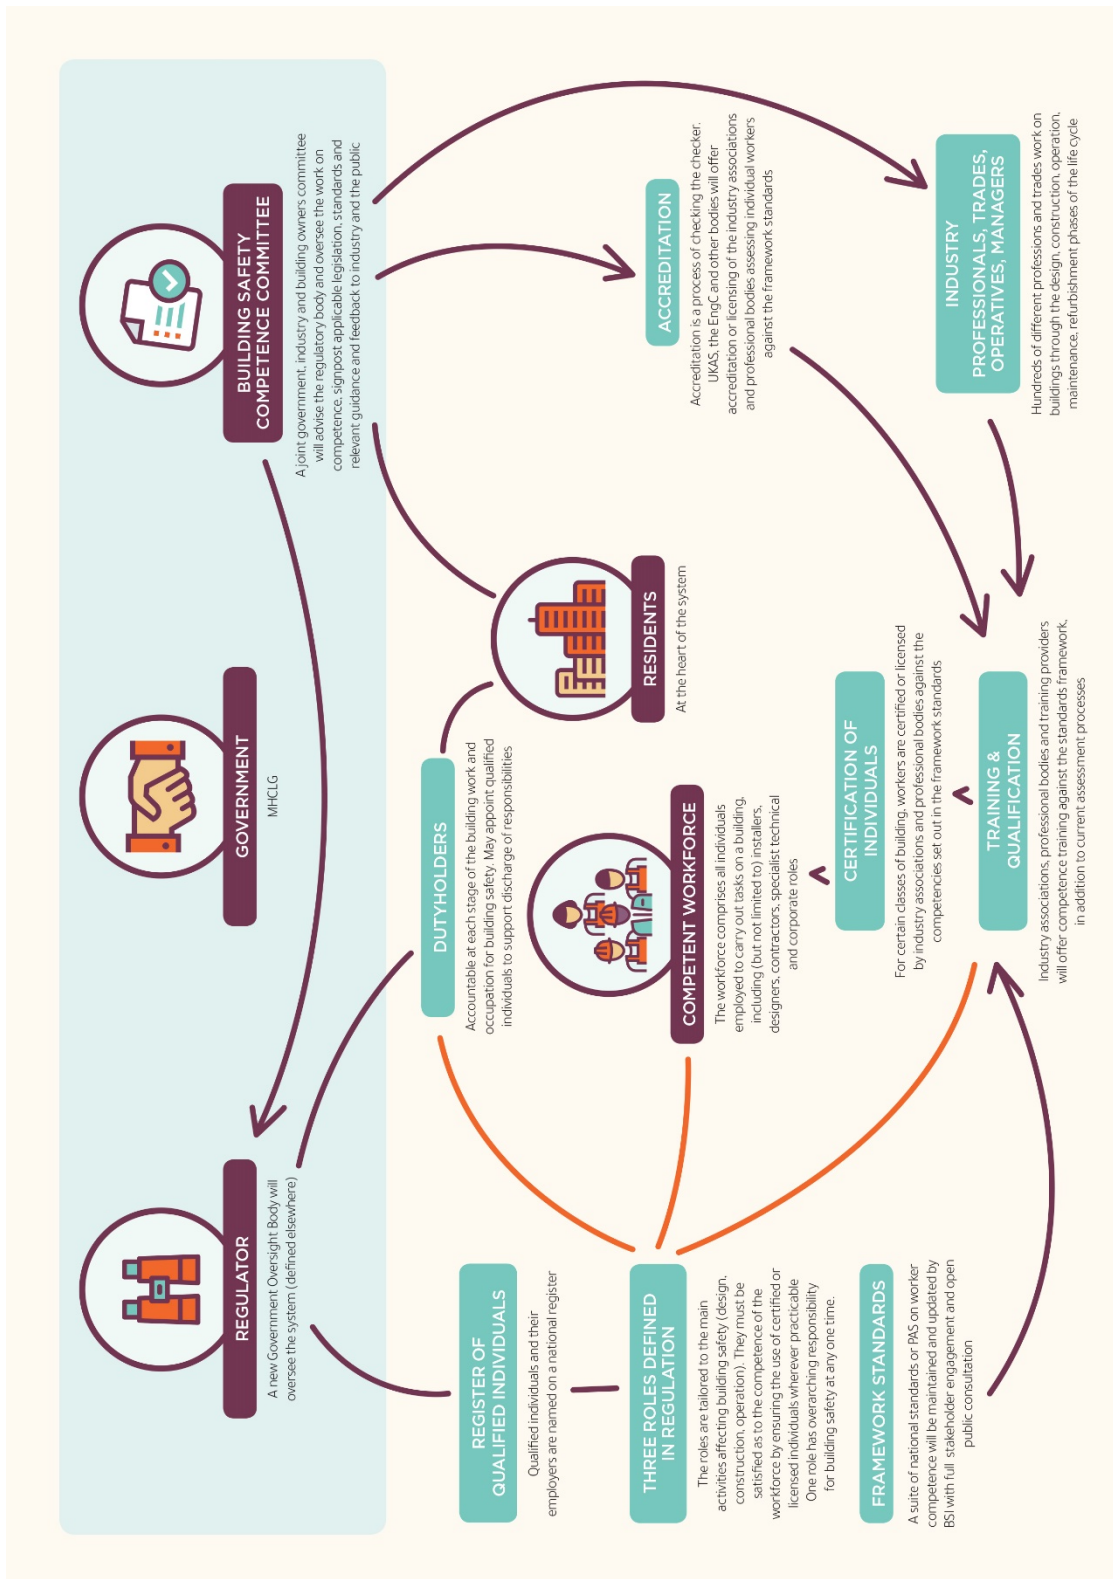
BUILDING SAFETY COMPETENCE COMMITTEE

A joint government, industry and building owners committee will advise the regulatory body and oversee the work on competence, signpost applicable legislation, standards and relevant guidance and feedback to industry and the public

GOVERNMENT

MHCLG

REGULATOR

A new Government Oversight Body will oversee the system (defined elsewhere)

ACCREDITATION

Accreditation is a process of checking the checker. UKAS, the EngC and other bodies will offer accreditation or licensing of the industry associations and professional bodies assessing individual workers against the framework standards

INDUSTRY PROFESSIONALS, TRADES, OPERATIVES, MANAGERS

Hundreds of different professions and trades work on buildings through the design, construction, operation, maintenance, refurbishment phases of the life cycle

RESIDENTS

At the heart of the system

DUTYHOLDERS

Accountable at each stage of the building work and occupation for building safety. May appoint qualified individuals to support discharge of responsibilities

COMPETENT WORKFORCE

The workforce comprises all individuals employed to carry out tasks on a building, including (but not limited to) installers, designers, contractors, specialist technical and corporate roles

CERTIFICATION OF INDIVIDUALS

For certain classes of building, workers are certified or licensed by industry associations and professional bodies against the competencies set out in the framework standards

TRAINING & QUALIFICATION

Industry associations, professional bodies and training providers will offer competence training against the standards framework, in addition to current assessment processes

REGISTER OF QUALIFIED INDIVIDUALS

Qualified individuals and their employers are named on a national register

THREE ROLES DEFINED IN REGULATION

The roles are tailored to the main activities affecting building safety (design, construction, operation). They must be satisfied as to the competence of the workforce by ensuring the use of certified or licensed individuals wherever practicable. One role has overarching responsibility for building safety at any one time.

FRAMEWORK STANDARDS

A suite of national standards or PAS on worker competence will be maintained and updated by BSI with full stakeholder engagement and open public consultation